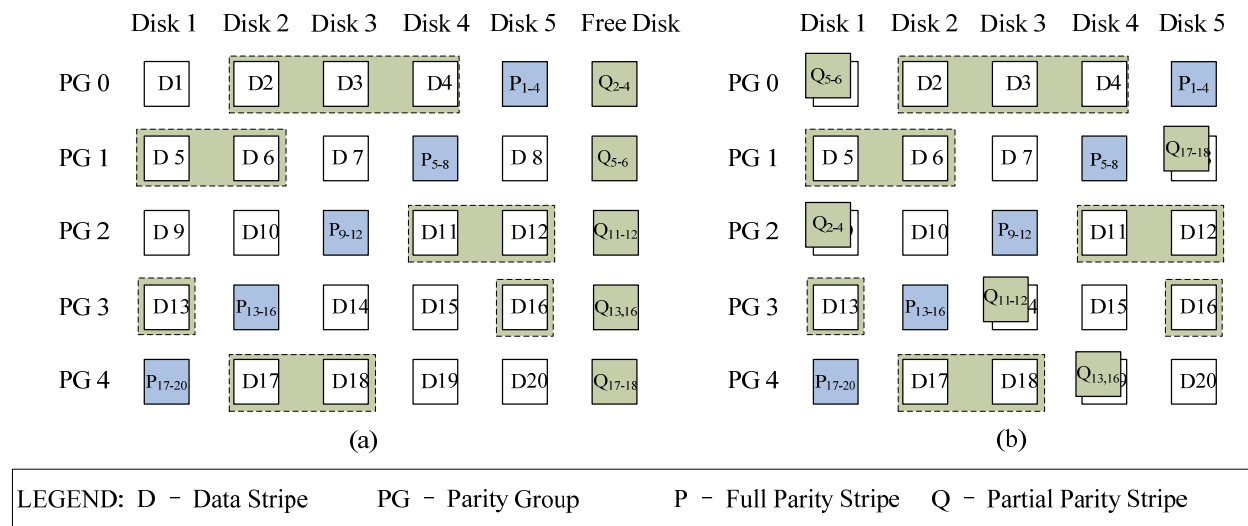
| | Disk 1 | Disk 2 | Disk 3 | Disk 4 | Disk 5 | Free Disk |
|---|---|---|---|---|---|---|
| PG 0 | D1 | D2 | D3 | D4 | $P_{1-4}$ | $Q_{2-4}$ |
| PG 1 | D 5 | D 6 | D 7 | $P_{5-8}$ | D 8 | $Q_{5-6}$ |
| PG 2 | D 9 | D10 | $P_{9-12}$ | D11 | D12 | $Q_{11-12}$ |
| PG 3 | D13 | $P_{13-16}$ | D14 | D15 | D16 | $Q_{13,16}$ |
| PG 4 | $P_{17-20}$ | D17 | D18 | D19 | D20 | $Q_{17-18}$ |

(a)

| | Disk 1 | Disk 2 | Disk 3 | Disk 4 | Disk 5 |
|---|---|---|---|---|---|
| PG 0 | $Q_{5-6}$ | D2 | D3 | D4 | $P_{1-4}$ |
| PG 1 | D 5 | D 6 | D 7 | $P_{5-8}$ | $Q_{17-18}$ |
| PG 2 | $Q_{2-4}$ | D10 | $P_{9-12}$ | D11 | D12 |
| PG 3 | D13 | $P_{13-16}$ | $Q_{11-12}$ | D15 | D16 |
| PG 4 | $P_{17-20}$ | D17 | D18 | $Q_{13,16}$ | D20 |

(b)

LEGEND: D – Data Stripe PG – Parity Group P – Full Parity Stripe Q – Partial Parity Stripe